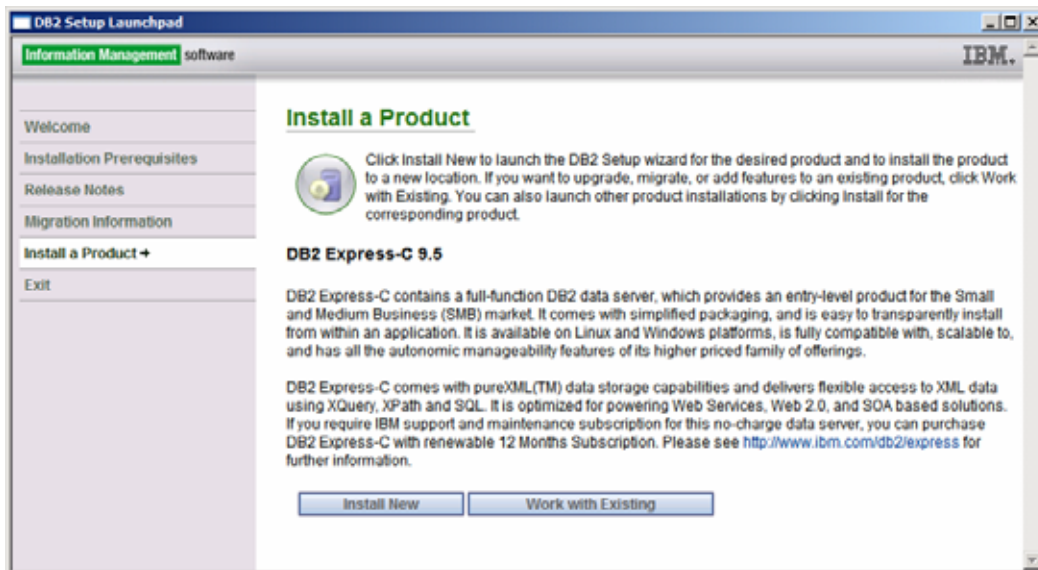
DB2 Setup Launchpad

Information Management software

IBM.

Welcome
Installation Prerequisites
Release Notes
Migration Information
Install a Product →
Exit

Install a Product

Click Install New to launch the DB2 Setup wizard for the desired product and to install the product to a new location. If you want to upgrade, migrate, or add features to an existing product, click Work with Existing. You can also launch other product installations by clicking Install for the corresponding product.

DB2 Express-C 9.5

DB2 Express-C contains a full-function DB2 data server, which provides an entry-level product for the Small and Medium Business (SMB) market. It comes with simplified packaging, and is easy to transparently install from within an application. It is available on Linux and Windows platforms, is fully compatible with, scalable to, and has all the autonomic manageability features of its higher priced family of offerings.

DB2 Express-C comes with pureXML(TM) data storage capabilities and delivers flexible access to XML data using XQuery, XPath and SQL. It is optimized for powering Web Services, Web 2.0, and SOA based solutions. If you require IBM support and maintenance subscription for this no-charge data server, you can purchase DB2 Express-C with renewable 12 Months Subscription. Please see http://www.ibm.com/db2/express for further information.

Install New
Work with Existing